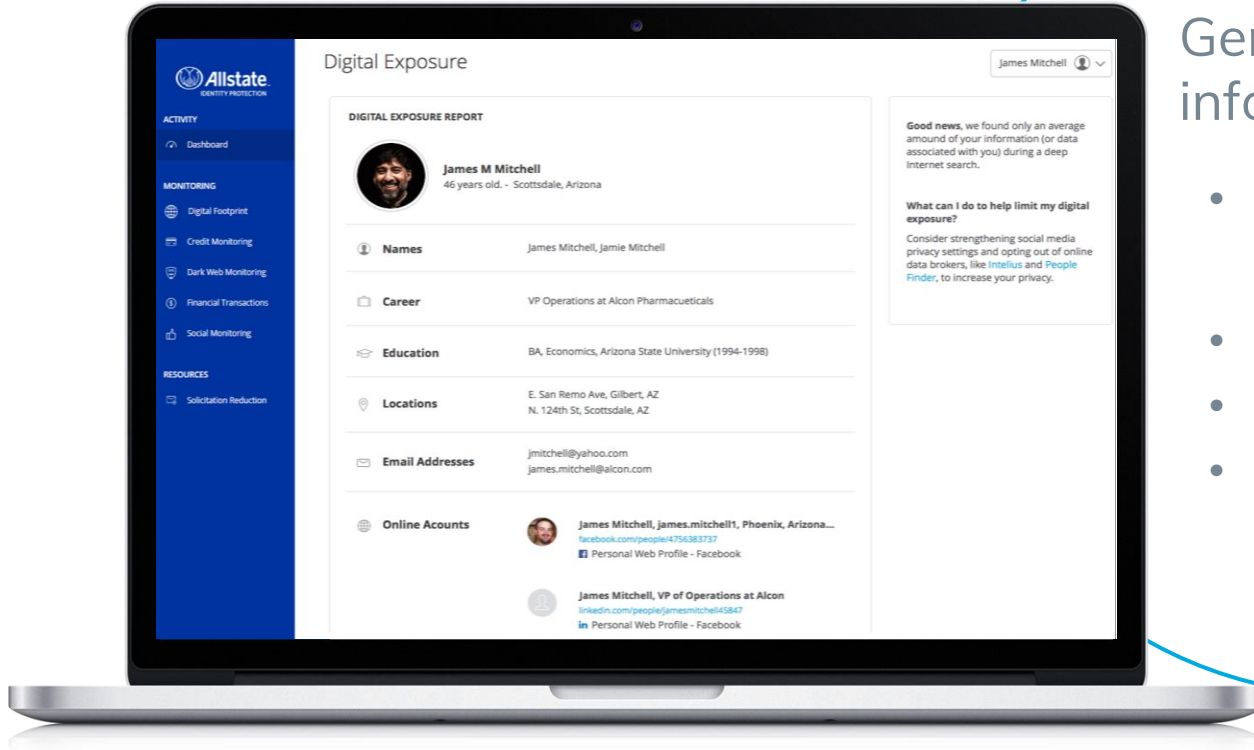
Allstate
IDENTITY PROTECTION

ACTIVITY
Dashboard

MONITORING
Digital Footprint
Credit Monitoring
Dark Web Monitoring
Financial Transactions
Social Monitoring

RESOURCES
Solicitation Reduction

Digital Exposure

James Mitchell

DIGITAL EXPOSURE REPORT

James M Mitchell
46 years old. - Scottsdale, Arizona

| | |
|---|---|
| Names | James Mitchell, Jamie Mitchell |
| Career | VP Operations at Alcon Pharmacueticals |
| Education | BA, Economics, Arizona State University (1994-1998) |
| Locations | E. San Remo Ave, Gilbert, AZ<br>N. 124th St, Scottsdale, AZ |
| Email Addresses | jmitchell@yahoo.com<br>james.mitchell@alcon.com |
| Online Acounts | James Mitchell, james.mitchell1, Phoenix, Arizona...<br>facebook.com/people/4756383737<br>Personal Web Profile - Facebook<br><br>James Mitchell, VP of Operations at Alcon<br>linkedin.com/people/jamesmitchell45847<br>Personal Web Profile - Facebook |

Good news, we found only an average amount of your information (or data associated with you) during a deep Internet search.

What can I do to help limit my digital exposure?
Consider strengthening social media privacy settings and opting out of online data brokers, like Intelius and People Finder, to increase your privacy.

Ger
info